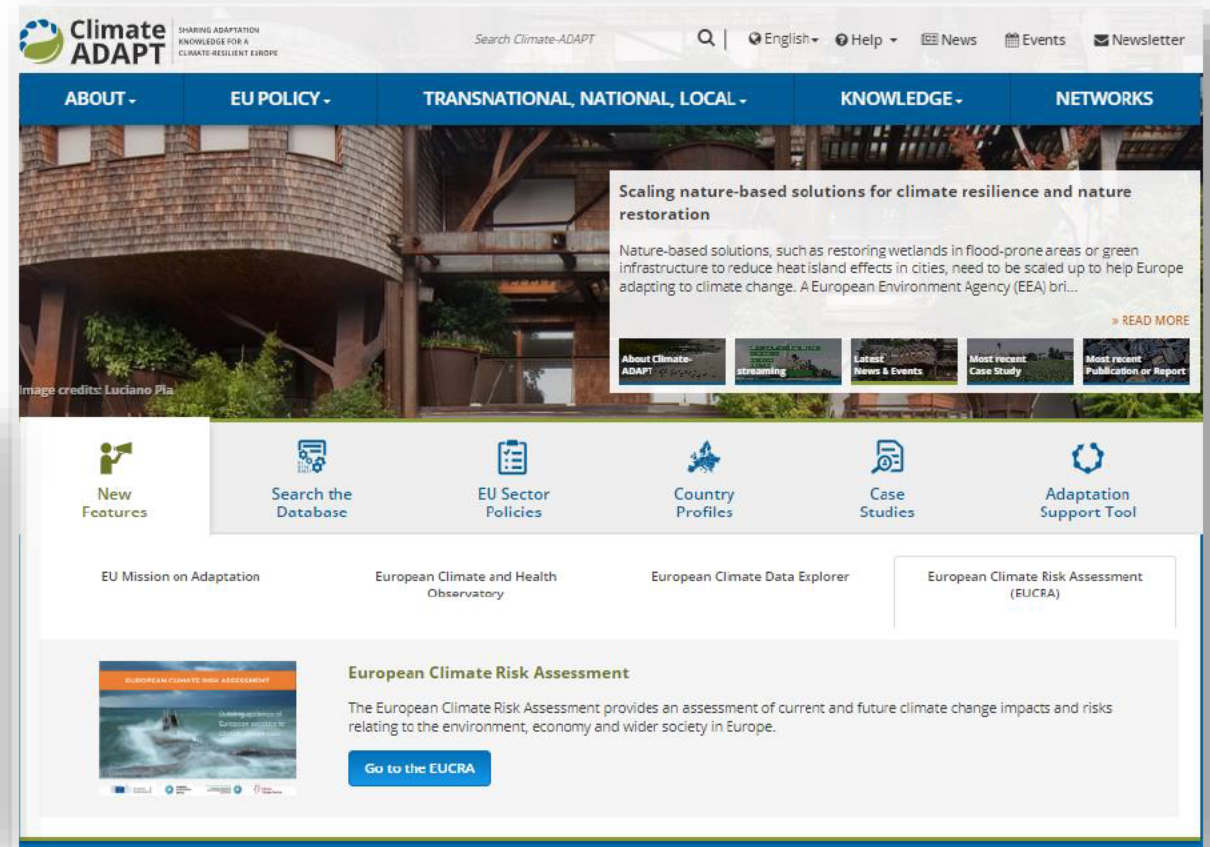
Climate ADAPT SHARING ADAPTATION KNOWLEDGE FOR A CLIMATE-RESILIENT EUROPE

Search Climate-ADAPT

English Help News Events Newsletter

ABOUT EU POLICY TRANSNATIONAL, NATIONAL, LOCAL KNOWLEDGE NETWORKS

Scaling nature-based solutions for climate resilience and nature restoration

Nature-based solutions, such as restoring wetlands in flood-prone areas or green infrastructure to reduce heat island effects in cities, need to be scaled up to help Europe adapting to climate change. A European Environment Agency (EEA) bri...

» READ MORE

About Climate-ADAPT | streaming | Latest News & Events | Most recent Case Study | Most recent Publication or Report

Image credits: Luciano Pia

New Features | Search the Database | EU Sector Policies | Country Profiles | Case Studies | Adaptation Support Tool

EU Mission on Adaptation | European Climate and Health Observatory | European Climate Data Explorer | European Climate Risk Assessment (EUCRA)

EUROPEAN CLIMATE RISK ASSESSMENT

European Climate Risk Assessment

The European Climate Risk Assessment provides an assessment of current and future climate change impacts and risks relating to the environment, economy and wider society in Europe.

Go to the EUCRA